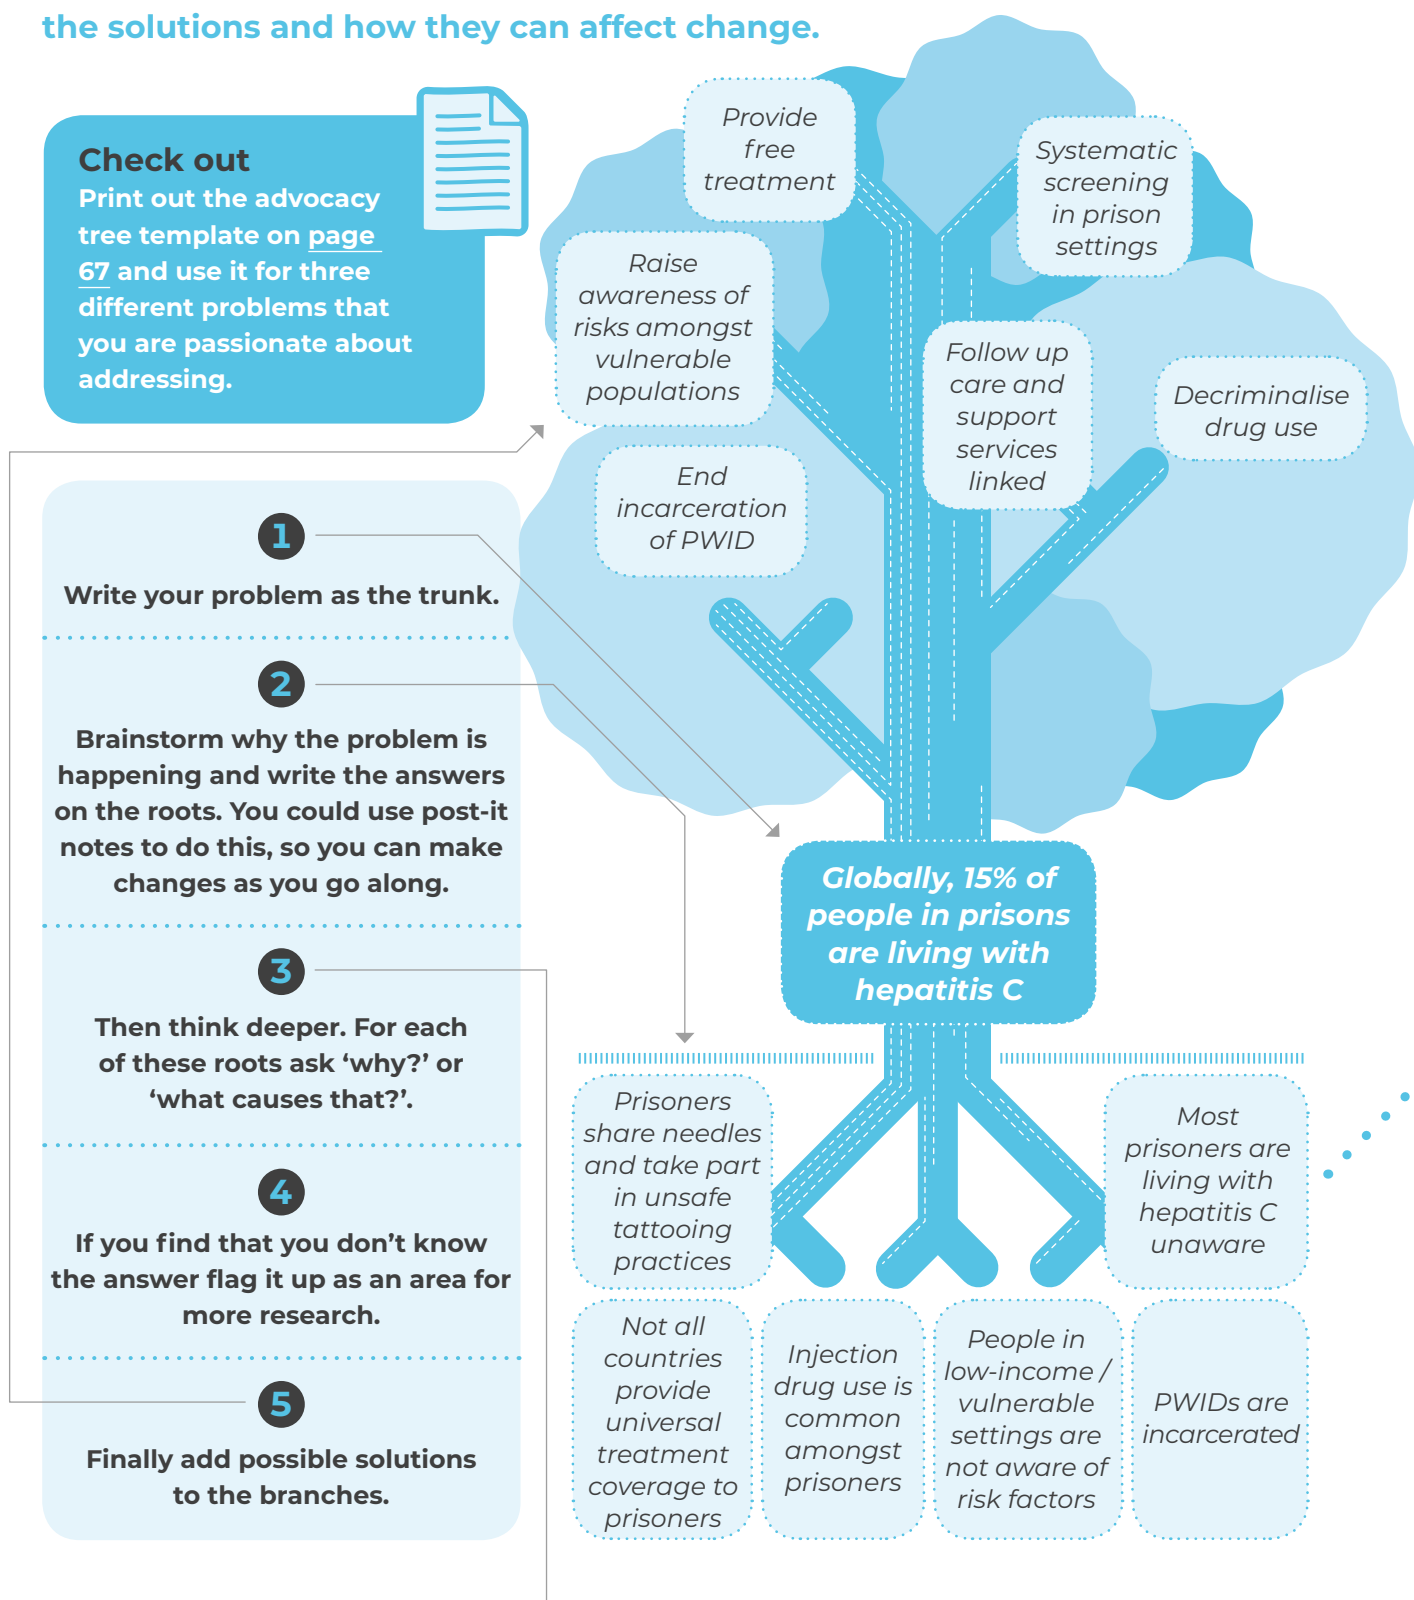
the solutions and how they can affect change.

Check out
Print out the advocacy tree template on page 67 and use it for three different problems that you are passionate about addressing.

1
Write your problem as the trunk.

2
Brainstorm why the problem is happening and write the answers on the roots. You could use post-it notes to do this, so you can make changes as you go along.

3
Then think deeper. For each of these roots ask 'why?' or 'what causes that?'.

4
If you find that you don't know the answer flag it up as an area for more research.

5
Finally add possible solutions to the branches.

Provide free treatment

Systematic screening in prison settings

Raise awareness of risks amongst vulnerable populations

Follow up care and support services linked

Decriminalise drug use

End incarceration of PWID

Globally, 15% of people in prisons are living with hepatitis C

Prisoners share needles and take part in unsafe tattooing practices

Most prisoners are living with hepatitis C unaware

Not all countries provide universal treatment coverage to prisoners

Injection drug use is common amongst prisoners

People in low-income / vulnerable settings are not aware of risk factors

PWIDs are incarcerated